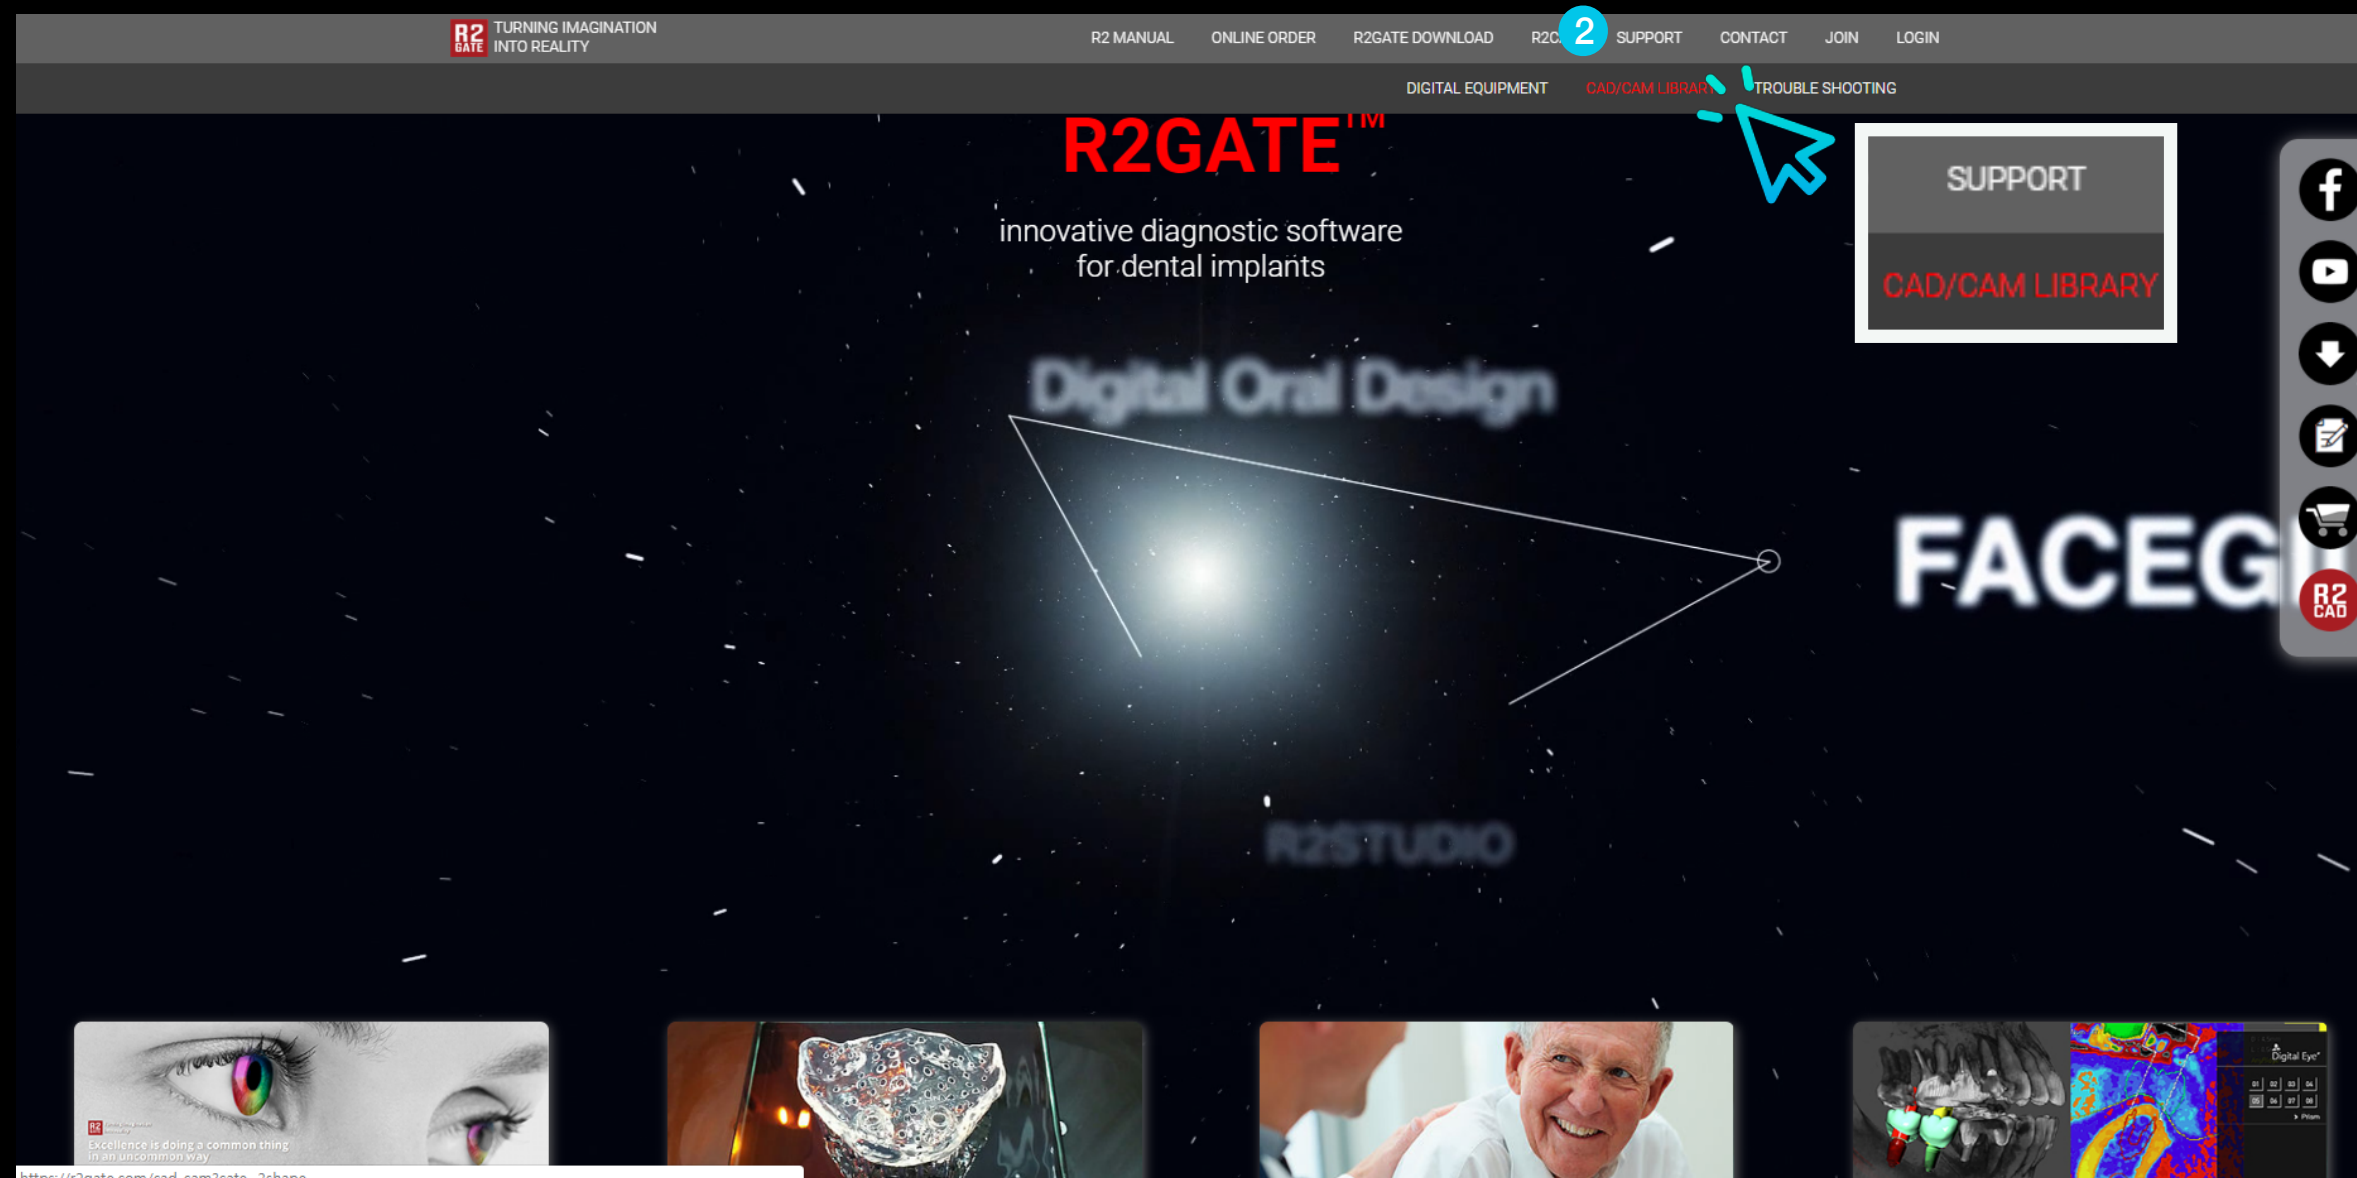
R2 GATE TURNING IMAGINATION INTO REALITY

R2 MANUAL ONLINE ORDER R2GATE DOWNLOAD R2C 2 SUPPORT CONTACT JOIN LOGIN

DIGITAL EQUIPMENT CAD/CAM LIBRARY TROUBLE SHOOTING

R2GATE™

innovative diagnostic software for dental implants

Digital Oral Design

SUPPORT

CAD/CAM LIBRARY

FACEG

R2 CAD

R2STUDIO

Excellence is doing a common thing in an uncommon way

Digital Eye

https://r2gate.com/cad_cam2gate_2shape